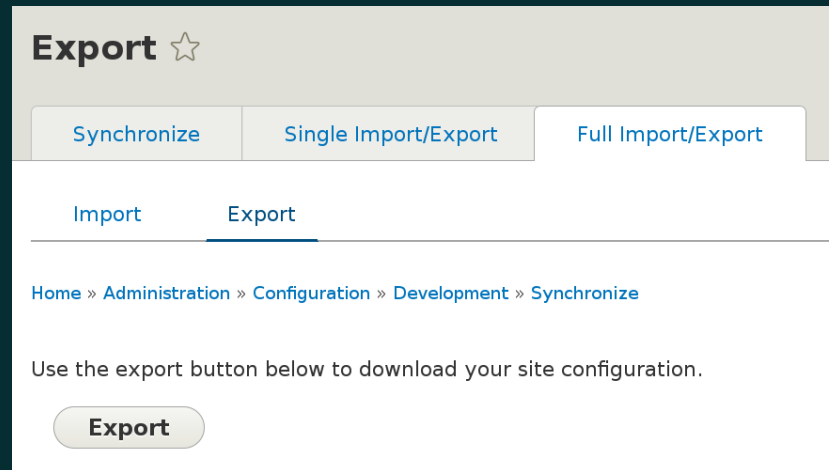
Export ☆

Synchronize | Single Import/Export | Full Import/Export

Import | Export

Home » Administration » Configuration » Development » Synchronize

Use the export button below to download your site configuration.

Export